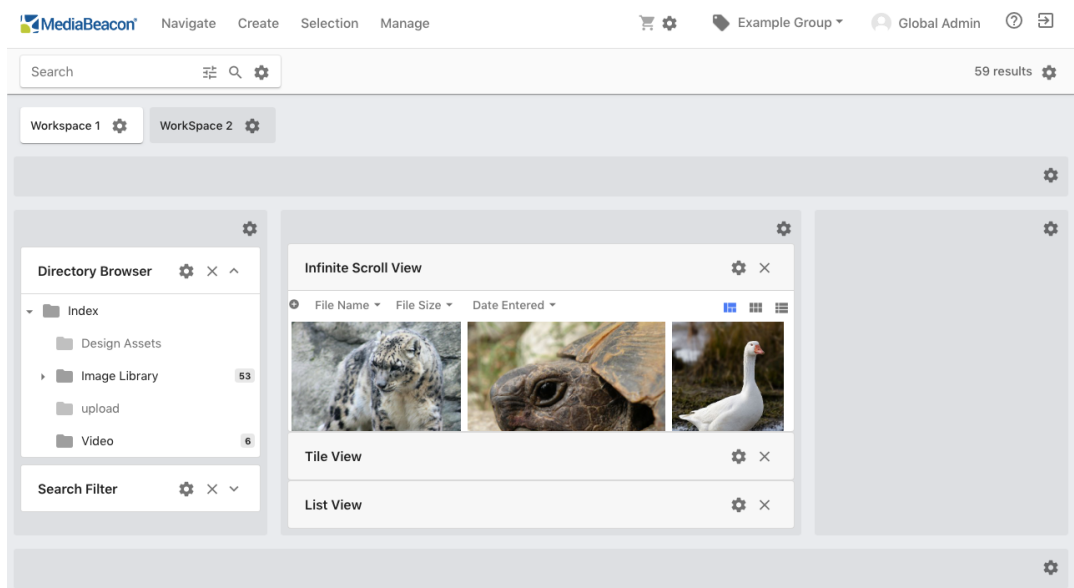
MediaBeacon Navigate Create Selection Manage

Example Group Global Admin

Search

59 results

Workspace 1 WorkSpace 2

Directory Browser

Index

Design Assets

Image Library 53

upload

Video 6

Search Filter

Infinite Scroll View

File Name File Size Date Entered

Tile View

List View